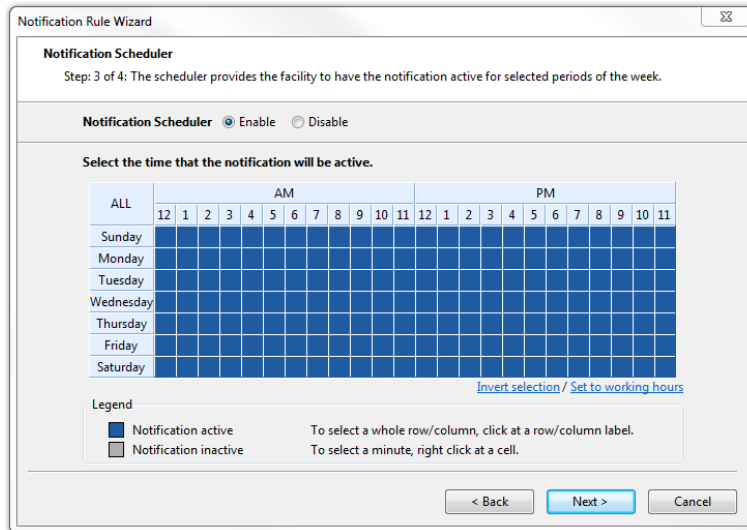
Notification Rule Wizard

Notification Scheduler

Step: 3 of 4: The scheduler provides the facility to have the notification active for selected periods of the week.

Notification Scheduler Enable Disable

Select the time that the notification will be active.

| ALL | AM | | | | | | | | | | | | PM | | | | | | | | | | | |
|---|---|---|---|---|---|---|---|---|---|---|---|---|---|---|---|---|---|---|---|---|---|---|---|---|
| | 12 | 1 | 2 | 3 | 4 | 5 | 6 | 7 | 8 | 9 | 10 | 11 | 12 | 1 | 2 | 3 | 4 | 5 | 6 | 7 | 8 | 9 | 10 | 11 |
| Sunday | | | | | | | | | | | | | | | | | | | | | | | | |
| Monday | | | | | | | | | | | | | | | | | | | | | | | | |
| Tuesday | | | | | | | | | | | | | | | | | | | | | | | | |
| Wednesday | | | | | | | | | | | | | | | | | | | | | | | | |
| Thursday | | | | | | | | | | | | | | | | | | | | | | | | |
| Friday | | | | | | | | | | | | | | | | | | | | | | | | |
| Saturday | | | | | | | | | | | | | | | | | | | | | | | | |

Invert selection / Set to working hours

Legend

Notification active To select a whole row/column, click at a row/column label.

Notification inactive To select a minute, right click at a cell.

< Back Next > Cancel